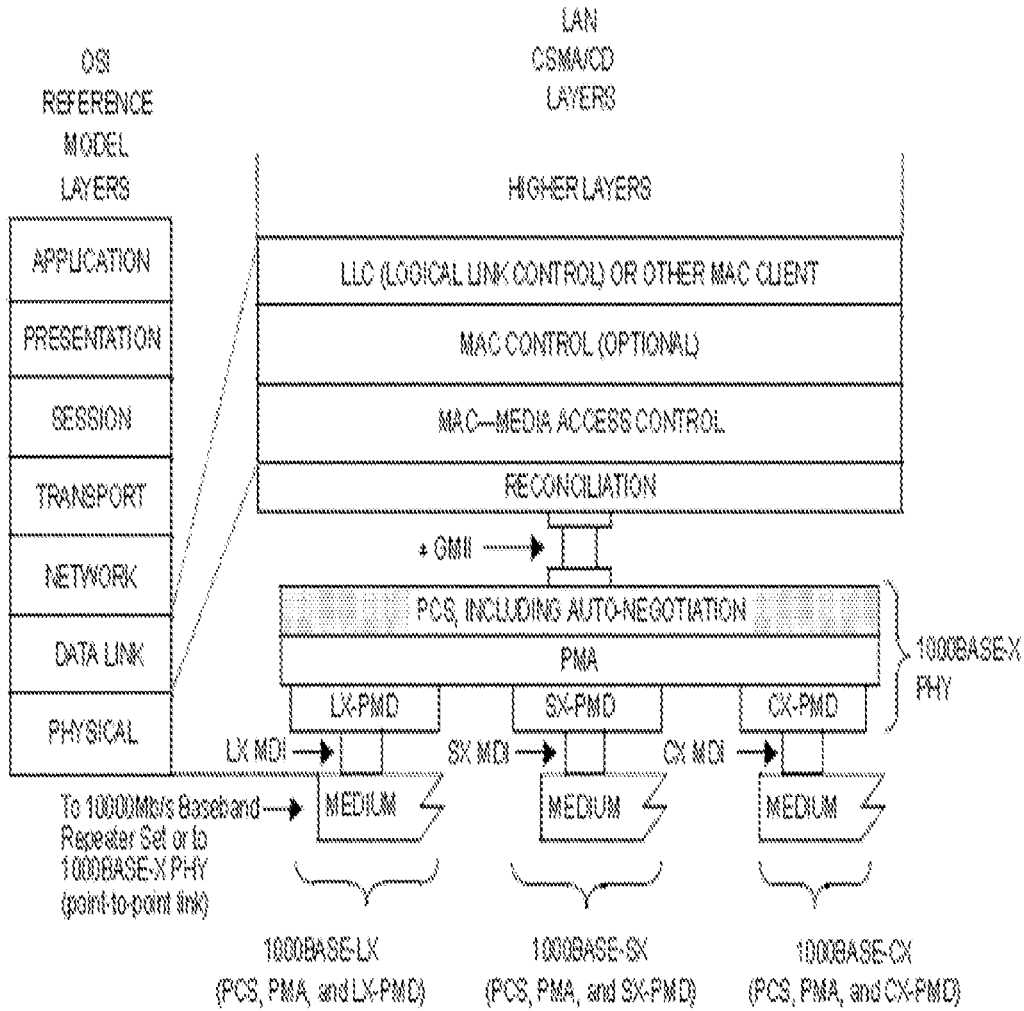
OSI REFERENCE MODEL LAYERS

LAN CSMA/CD LAYERS

APPLICATION
PRESENTATION
SESSION
TRANSPORT
NETWORK
DATA LINK
PHYSICAL

HIGHER LAYERS
LLC (LOGICAL LINK CONTROL) OR OTHER MAC CLIENT
MAC CONTROL (OPTIONAL)
MAC—MEDIA ACCESS CONTROL
RECONCILIATION

* GMII

PCS, INCLUDING AUTO-NEGOTIATION
PMA

1000BASE-X PHY

LX-PMD
SX-PMD
CX-PMD

LX MDI
SX MDI
CX MDI

To 1000Mb/s Baseband Repeater Set or to 1000BASE-X PHY (point-to-point link)

MEDIUM
MEDIUM
MEDIUM

1000BASE-LX (PCS, PMA, and LX-PMD)
1000BASE-SX (PCS, PMA, and SX-PMD)
1000BASE-CX (PCS, PMA, and CX-PMD)